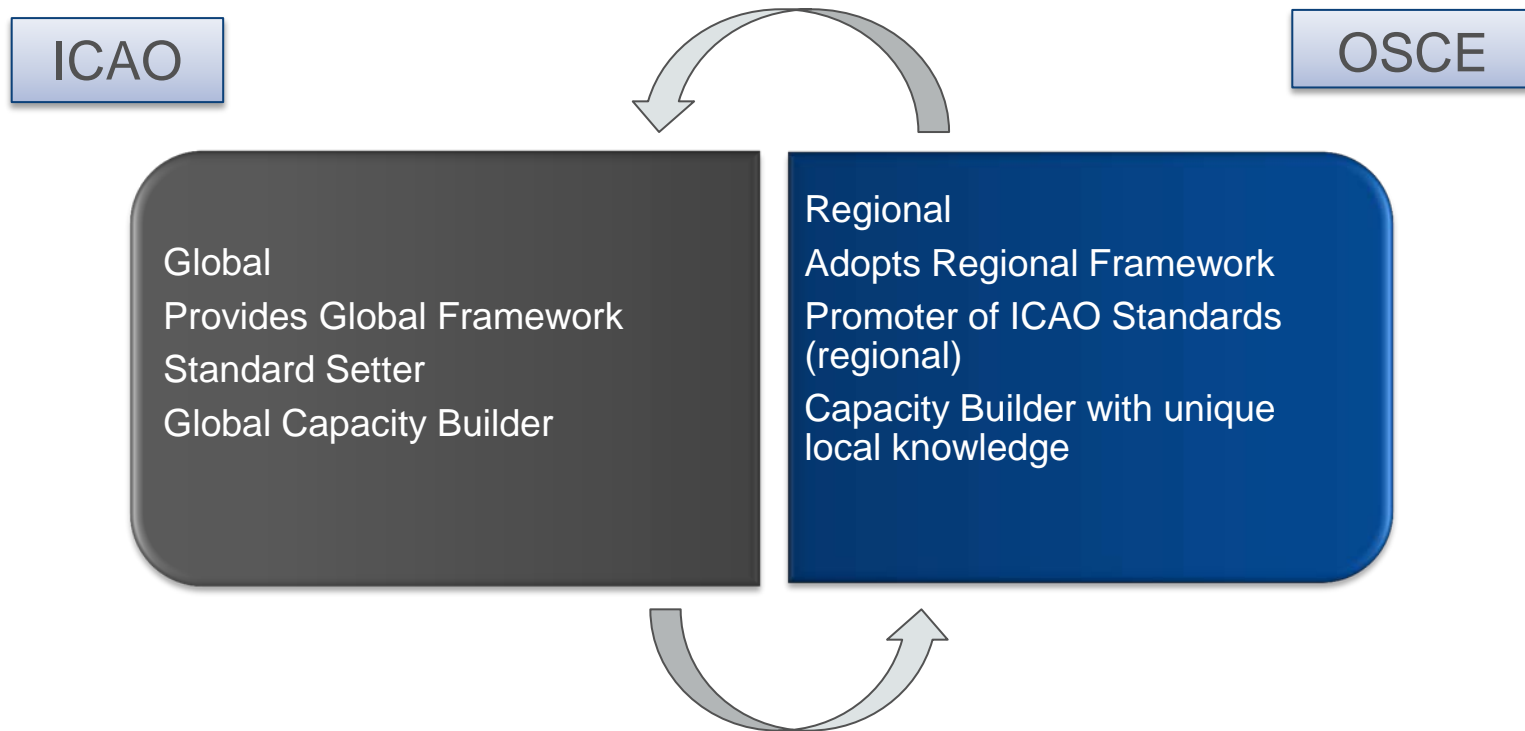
ICAO

OSCE

Global
Provides Global Framework
Standard Setter
Global Capacity Builder

Regional
Adopts Regional Framework
Promoter of ICAO Standards (regional)
Capacity Builder with unique local knowledge